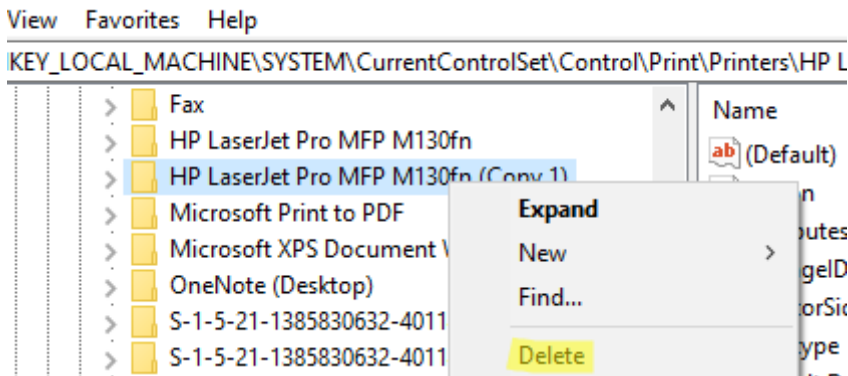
View Favorites Help

KEY_LOCAL_MACHINE\SYSTEM\CurrentControlSet\Control\Print\Printers\HP L

Fax
HP LaserJet Pro MFP M130fn
HP LaserJet Pro MFP M130fn (Copy 1)
Microsoft Print to PDF
Microsoft XPS Document W
OneNote (Desktop)
S-1-5-21-1385830632-4011
S-1-5-21-1385830632-4011

Expand
New >
Find...
Delete

Name
(Default)
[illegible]n
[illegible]utes
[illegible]gelD
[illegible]orSid
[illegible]ype